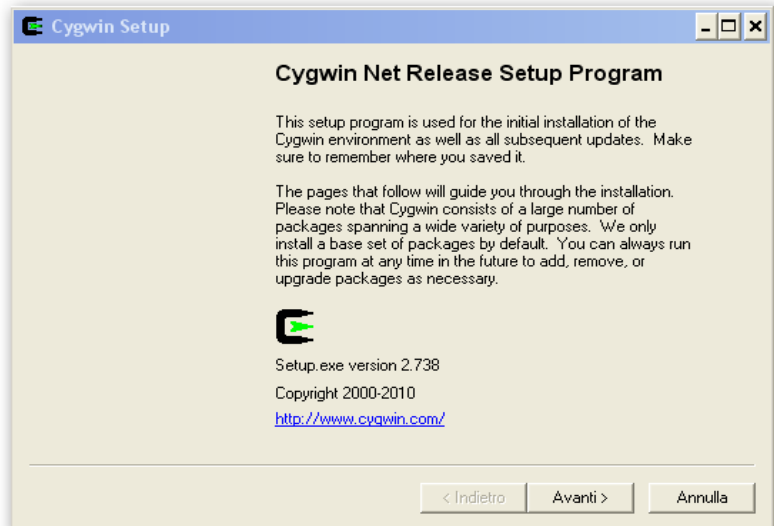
Cygwin Setup

Cygwin Net Release Setup Program

This setup program is used for the initial installation of the Cygwin environment as well as all subsequent updates. Make sure to remember where you saved it.

The pages that follow will guide you through the installation. Please note that Cygwin consists of a large number of packages spanning a wide variety of purposes. We only install a base set of packages by default. You can always run this program at any time in the future to add, remove, or upgrade packages as necessary.

Setup.exe version 2.738

Copyright 2000-2010

http://www.cygwin.com/

< Indietro | Avanti > | Annulla